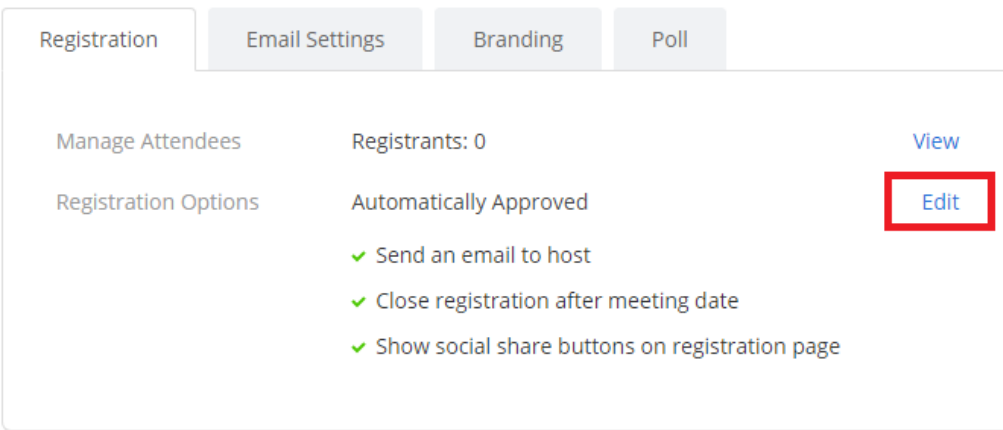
Registration | Email Settings | Branding | Poll

Manage Attendees
Registrants: 0
View

Registration Options
Automatically Approved
Edit

✓ Send an email to host
✓ Close registration after meeting date
✓ Show social share buttons on registration page